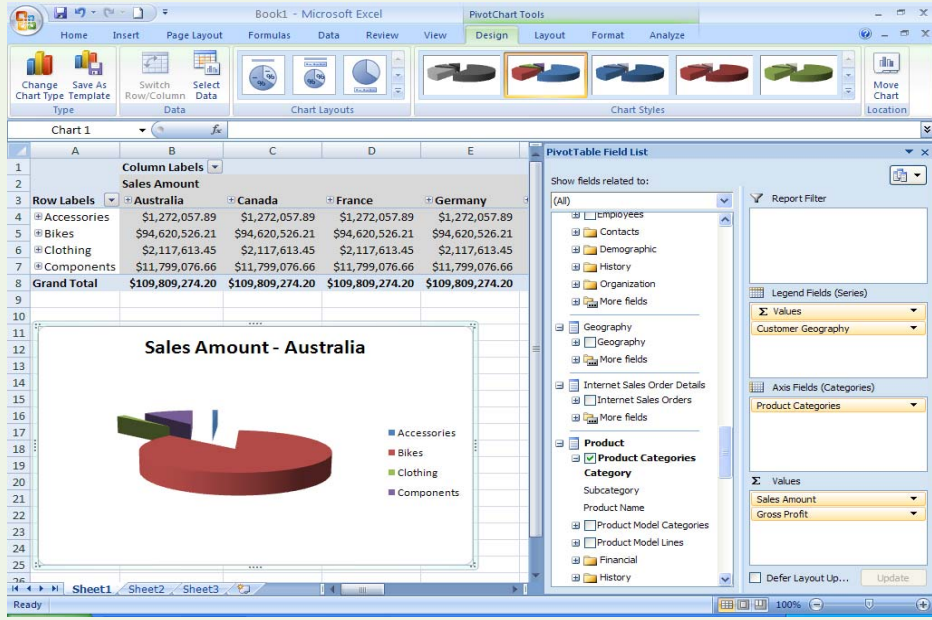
Book1 - Microsoft Excel

PivotChart Tools

Home Insert Page Layout Formulas Data Review View Design Layout Format Analyze

Change Chart Type Save As Template
Type

Switch Row/Column Select Data
Data

Chart Layouts

Chart Styles

Move Chart
Location

Chart 1

| | A | B | C | D | E |
|---|---|---|---|---|---|
| 1 | | Column Labels | | | |
| 2 | | Sales Amount | | | |
| 3 | Row Labels | Australia | Canada | France | Germany |
| 4 | Accessories | \$1,272,057.89 | \$1,272,057.89 | \$1,272,057.89 | \$1,272,057.89 |
| 5 | Bikes | \$94,620,526.21 | \$94,620,526.21 | \$94,620,526.21 | \$94,620,526.21 |
| 6 | Clothing | \$2,117,613.45 | \$2,117,613.45 | \$2,117,613.45 | \$2,117,613.45 |
| 7 | Components | \$11,799,076.66 | \$11,799,076.66 | \$11,799,076.66 | \$11,799,076.66 |
| 8 | Grand Total | \$109,809,274.20 | \$109,809,274.20 | \$109,809,274.20 | \$109,809,274.20 |

Sales Amount - Australia

Accessories
Bikes
Clothing
Components

PivotTable Field List

Show fields related to:
(All)

Employees
Contacts
Demographic
History
Organization
More fields
Geography
Geography
More fields
Internet Sales Order Details
Internet Sales Orders
More fields
Product
Product Categories
Category
Subcategory
Product Name
Product Model Categories
Product Model Lines
Financial
History

Report Filter

Legend Fields (Series)
Σ Values
Customer Geography

Axis Fields (Categories)
Product Categories

Σ Values
Sales Amount
Gross Profit

Defer Layout Up...
Update

Sheet1 Sheet2 Sheet3

Ready
100%